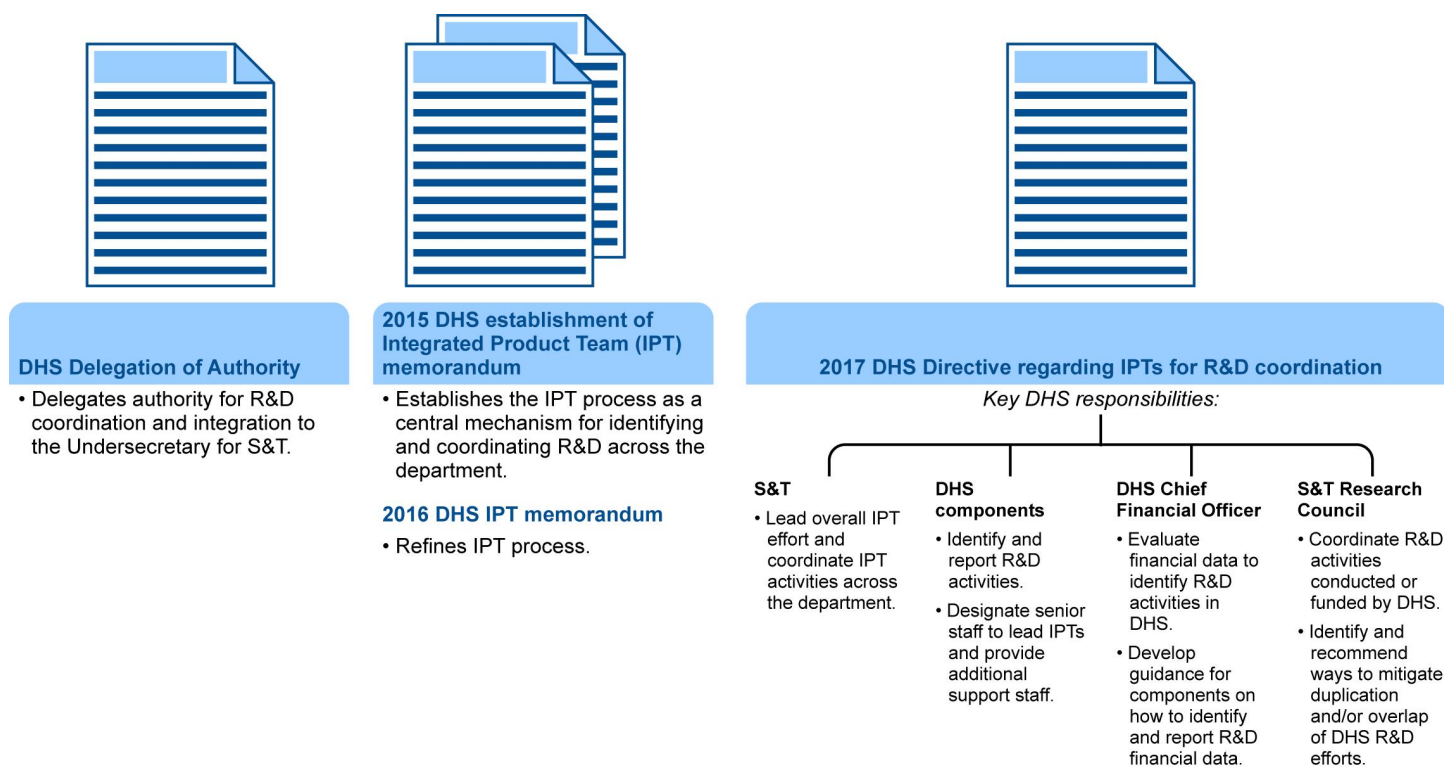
DHS Delegation of Authority

• Delegates authority for R&D coordination and integration to the Undersecretary for S&T.

2015 DHS establishment of Integrated Product Team (IPT) memorandum

• Establishes the IPT process as a central mechanism for identifying and coordinating R&D across the department.

2016 DHS IPT memorandum

• Refines IPT process.

2017 DHS Directive regarding IPTs for R&D coordination

Key DHS responsibilities:

S&T

• Lead overall IPT effort and coordinate IPT activities across the department.

DHS components

• Identify and report R&D activities.

• Designate senior staff to lead IPTs and provide additional support staff.

DHS Chief Financial Officer

• Evaluate financial data to identify R&D activities in DHS.

• Develop guidance for components on how to identify and report R&D financial data.

S&T Research Council

• Coordinate R&D activities conducted or funded by DHS.

• Identify and recommend ways to mitigate duplication and/or overlap of DHS R&D efforts.